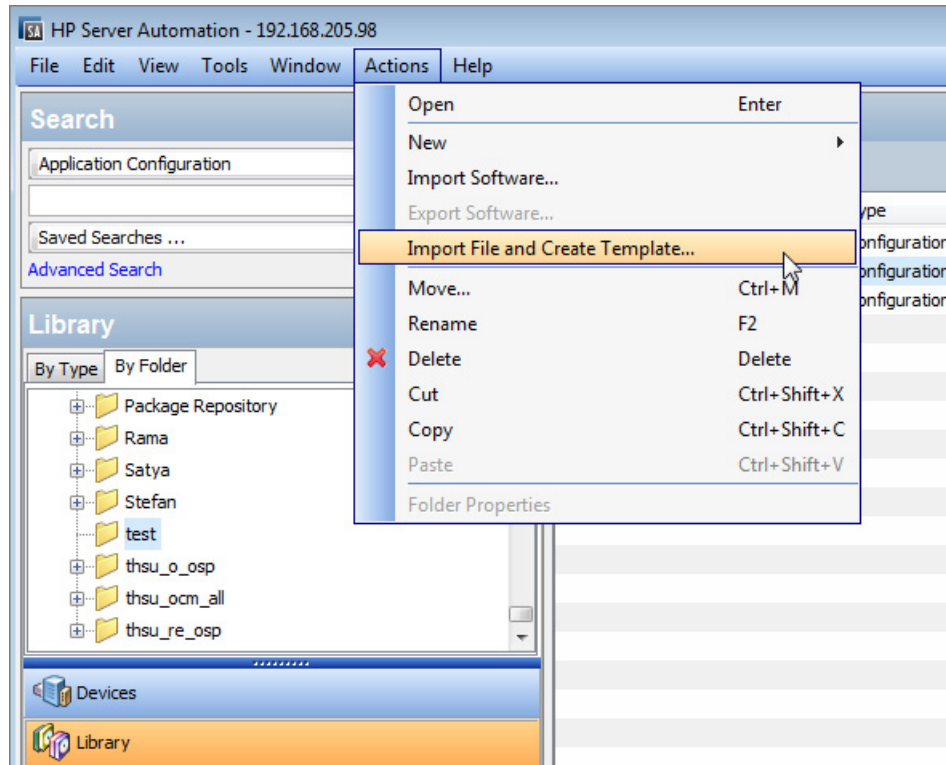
SA HP Server Automation - 192.168.205.98

File Edit View Tools Window Actions Help

Search

Application Configuration

Saved Searches ...

Advanced Search

Library

By Type By Folder

Package Repository
Rama
Satya
Stefan
test
thsu_o_osp
thsu_ocm_all
thsu_re_osp

Devices

Library

| | |
|---|---|
| Open | Enter |
| New | |
| Import Software... | |
| Export Software... | |
| Import File and Create Template... | |
| Move... | Ctrl+M |
| Rename | F2 |
| Delete | Delete |
| Cut | Ctrl+Shift+X |
| Copy | Ctrl+Shift+C |
| Paste | Ctrl+Shift+V |
| Folder Properties | |

ype
onfiguration
onfiguration
onfiguration